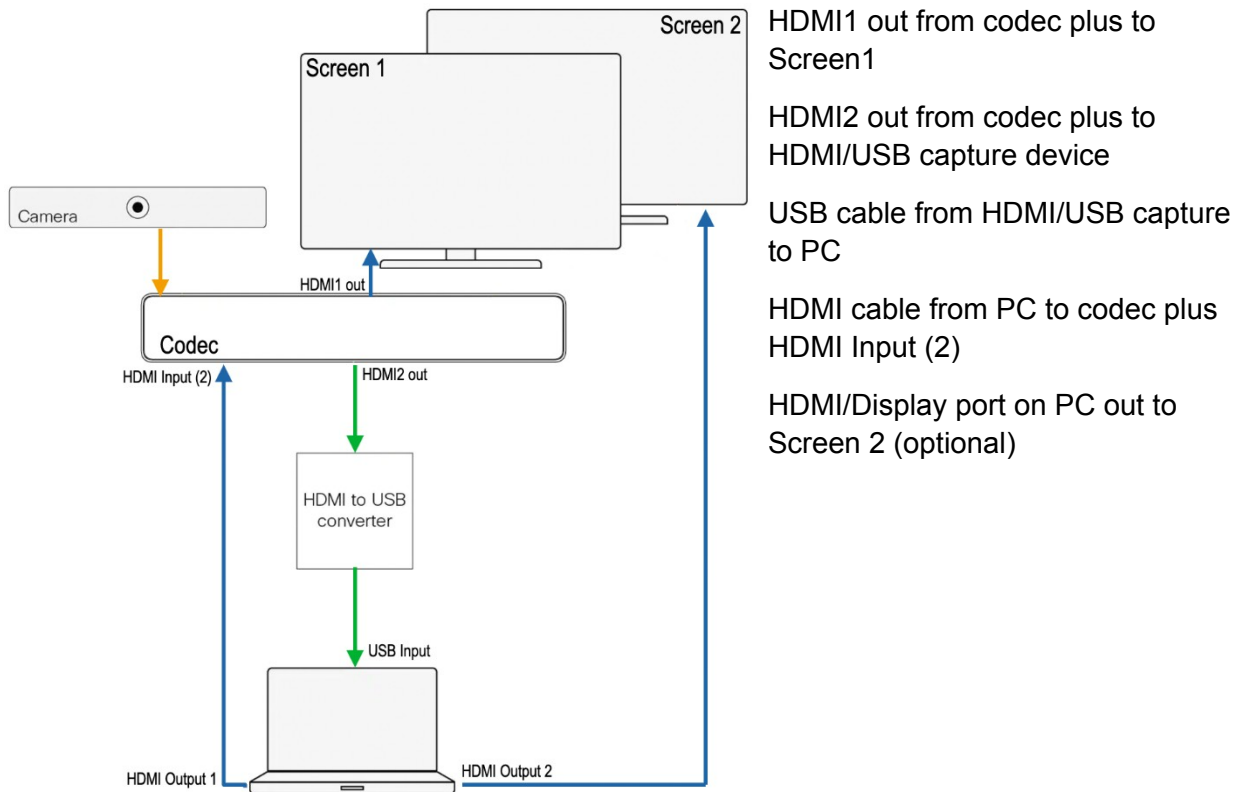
Screen 2

Screen 1

Camera

HDMI1 out

Codec

HDMI Input (2)

HDMI2 out

HDMI to USB converter

USB Input

HDMI Output 1

HDMI Output 2

HDMI1 out from codec plus to Screen1

HDMI2 out from codec plus to HDMI/USB capture device

USB cable from HDMI/USB capture to PC

HDMI cable from PC to codec plus HDMI Input (2)

HDMI/Display port on PC out to Screen 2 (optional)